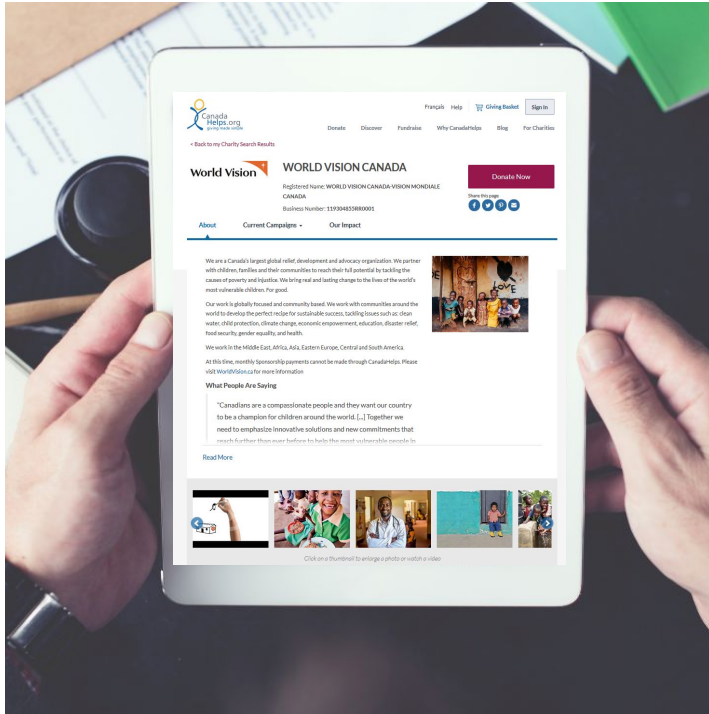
Canada Helps.org
giving made simple

Français Help Giving Basket Sign In

Donate Discover Fundraise Why CanadaHelps Blog For Charities

< Back to my Charity Search Results

World Vision

WORLD VISION CANADA

Registered Name: WORLD VISION CANADA-VISION MONDIALE CANADA

Business Number: 119304855RR0001

Donate Now

Share this page

About Current Campaigns Our Impact

We are a Canada's largest global relief, development and advocacy organization. We partner with children, families and their communities to reach their full potential by tackling the causes of poverty and injustice. We bring real and lasting change to the lives of the world's most vulnerable children. For good.

Our work is globally focused and community based. We work with communities around the world to develop the perfect recipe for sustainable success, tackling issues such as: clean water, child protection, climate change, economic empowerment, education, disaster relief, food security, gender equality, and health.

We work in the Middle East, Africa, Asia, Eastern Europe, Central and South America.

At this time, monthly Sponsorship payments cannot be made through CanadaHelps. Please visit WorldVision.ca for more information

What People Are Saying

"Canadians are a compassionate people and they want our country to be a champion for children around the world. [...] Together we need to emphasize innovative solutions and new commitments that reach further than ever before to help the most vulnerable people in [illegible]

Read More

Click on a thumbnail to enlarge a photo or watch a video